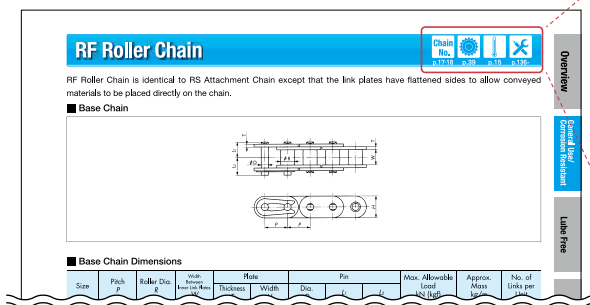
RF Roller Chain

Chain No. p.17-18 p.39 p.15 p.136-

Overview

General Use/ Corrosion Resistant

Lube Free

RF Roller Chain is identical to RS Attachment Chain except that the link plates have flattened sides to allow conveyed materials to be placed directly on the chain.

■ Base Chain

P P

■ Base Chain Dimensions

| Size | Pitch P | Roller Dia. R | Width Between Inner Link Plates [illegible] | Plate Thickness | Plate Width | Pin Dia. | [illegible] | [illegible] | Max. Allowable Load kN{kgf} | Approx. Mass kg/m | No. of Links per Unit |
|---|---|---|---|---|---|---|---|---|---|---|---|